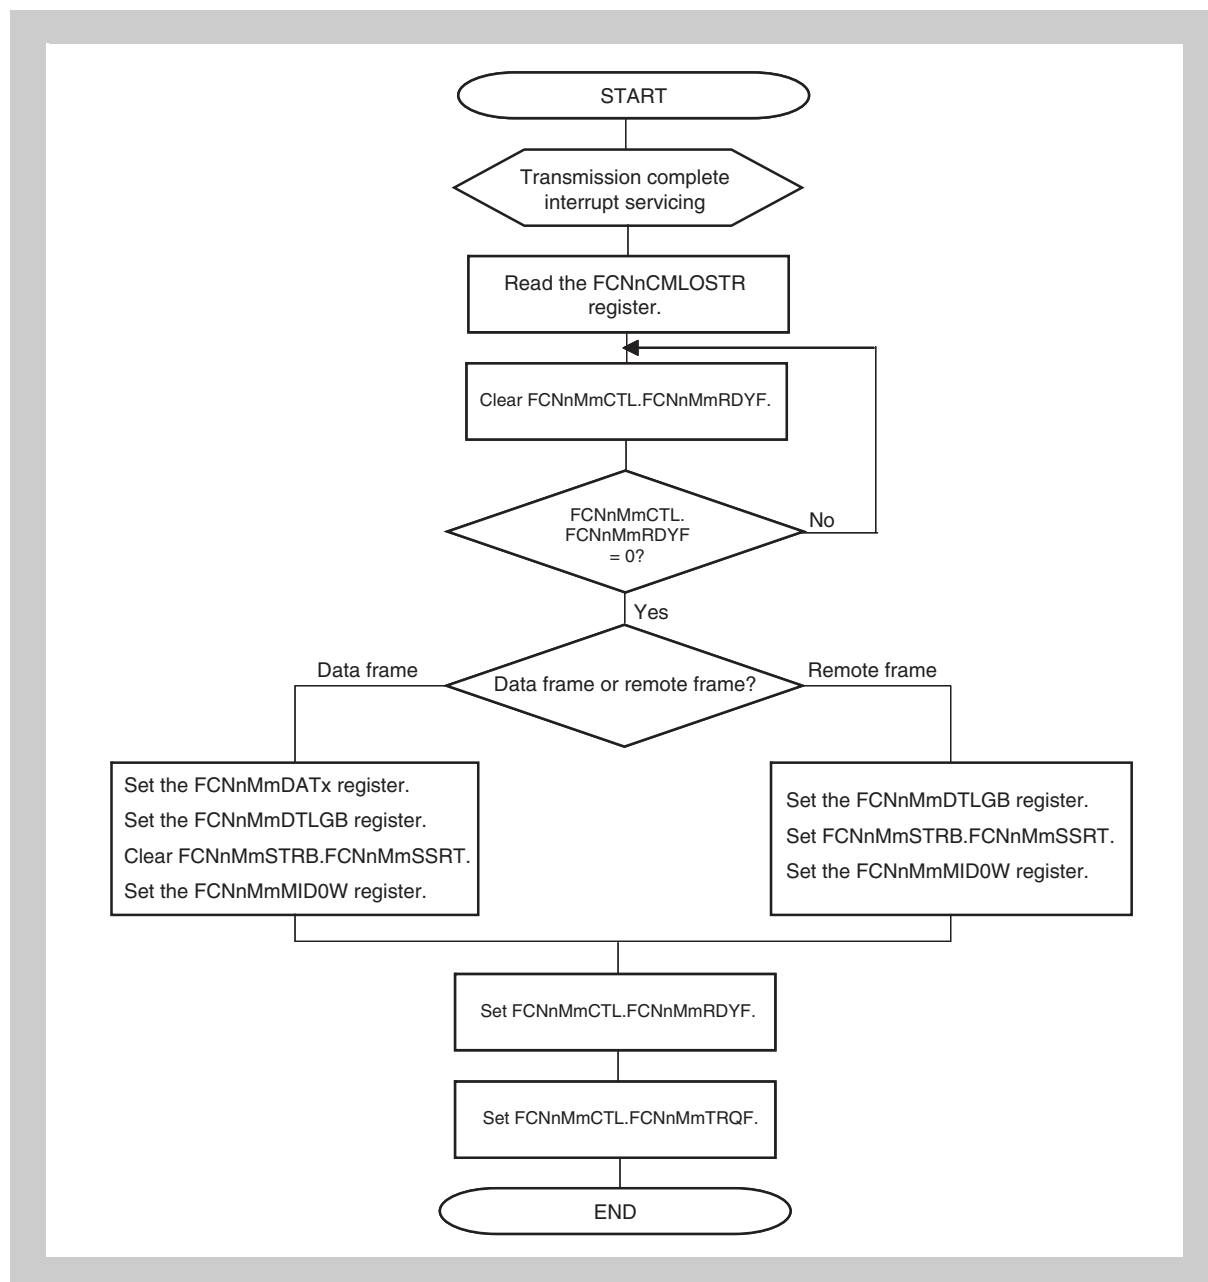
START

Transmission complete interrupt servicing

Read the FCNnCMLOSTR register.

Clear FCNnMmCTL.FCNnMmRDYF.

FCNnMmCTL. FCNnMmRDYF = 0?

No

Yes

Data frame

Data frame or remote frame?

Remote frame

Set the FCNnMmDATx register.
Set the FCNnMmDTLGB register.
Clear FCNnMmSTRB.FCNnMmSSRT.
Set the FCNnMmMID0W register.

Set the FCNnMmDTLGB register.
Set FCNnMmSTRB.FCNnMmSSRT.
Set the FCNnMmMID0W register.

Set FCNnMmCTL.FCNnMmRDYF.

Set FCNnMmCTL.FCNnMmTRQF.

END